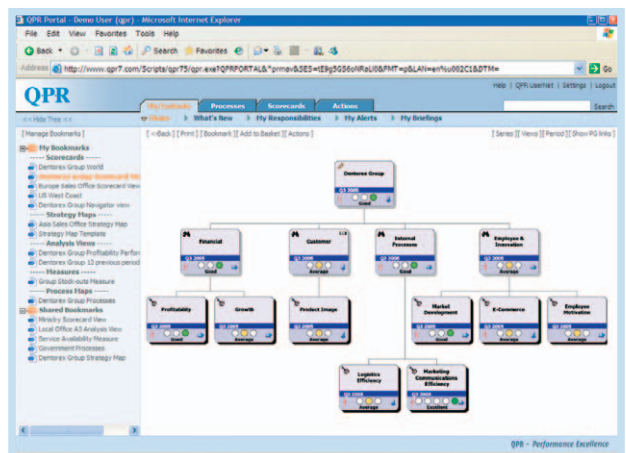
QPR Portal - Demo User (qpr) - Microsoft Internet Explorer

File Edit View Favorites Tools Help

Back Search Favorites

Address http://www.qpr7.com/Scripts/qpr75/qpr.exe?QPRPORTAL&*prmav&SES=tE9g5G56oNRaLl0&FMT=p&LAN=en%u002C1&DTM=

Go

QPR

Help | QPR UserNet | Settings | Logout

My Contents Processes Scorecards Actions

Search

<< Hide Tree << Home What's New My Responsibilities My Alerts My Briefings

[ Manage Bookmarks ]

My Bookmarks

------ Scorecards ------

Dentorex Group World

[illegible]

Europe Sales Office Scorecard View

US West Coast

Dentorex Group Navigator view

------ Strategy Maps ------

Asia Sales Office Strategy Map

Strategy Map Template

------ Analysis Views ------

Dentorex Group Profitability Perform

Dentorex Group 12 previous period

------ Measures ------

Group Stock-outs Measure

------ Process Maps ------

Dentorex Group Processes

Shared Bookmarks

Ministry Scorecard View

Local Office A3 Analysis View

Service Availability Measure

Government Processes

Dentorex Group Strategy Map

[ <Back ] [ Print ] [ Bookmark ] [ Add to Basket ] [ Actions ]

[ Series ] [ Views ] [ Period ] [ Show PG links ]

Dentorex Group
Q3 2005
Good

Financial
Q3 2005
Good

Customer
Q3 2005
Average

Internal Processes
Q3 2005
Good

Employee & Innovation
Q3 2005
Average

Profitability
Q3 2005
Good

Growth
Q3 2005
Average

Product Image
Q3 2005
Average

Market Development
Q3 2005
Good

E-Commerce
Q3 2005
Average

Employee Motivation
Q3 2005
Average

Logistics Efficiency
Q3 2005
Average

Marketing Communications Efficiency
Q3 2005
Excellent

QPR – Performance Excellence